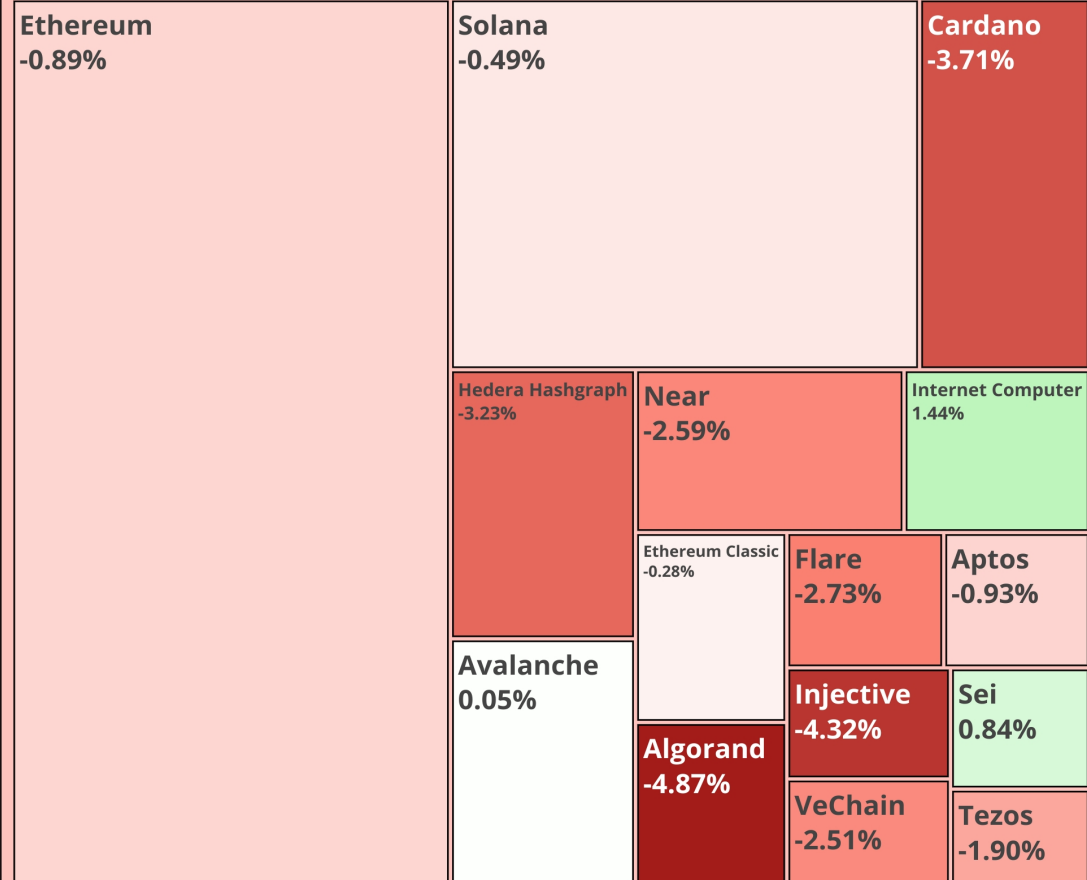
Ethereum
-0.89%

Solana
-0.49%

Cardano
-3.71%

Hedera Hashgraph
-3.23%

Near
-2.59%

Internet Computer
1.44%

Ethereum Classic
-0.28%

Flare
-2.73%

Aptos
-0.93%

Avalanche
0.05%

Injective
-4.32%

Sei
0.84%

Algorand
-4.87%

VeChain
-2.51%

Tezos
-1.90%